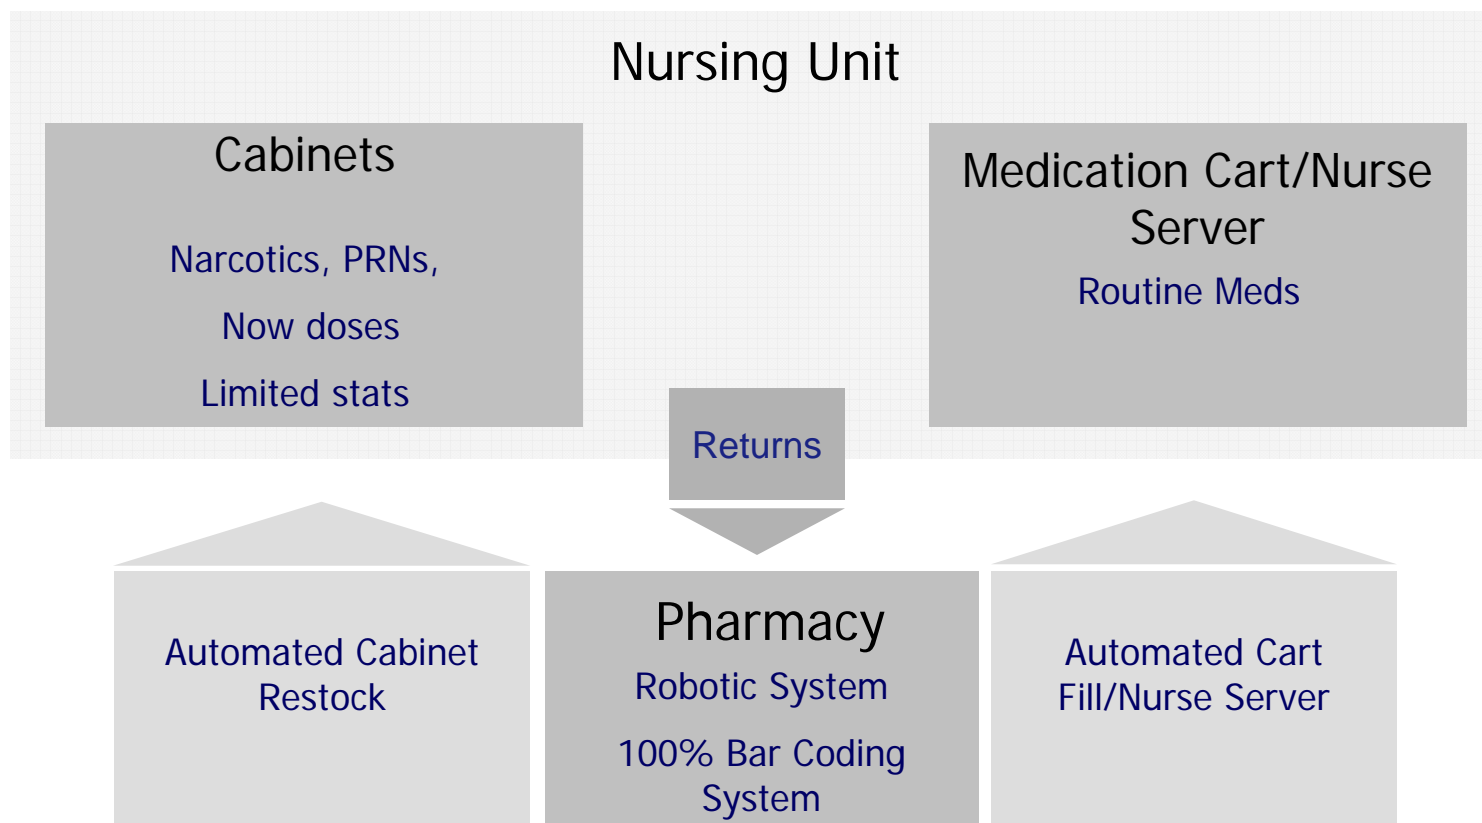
Nursing Unit

Cabinets

Narcotics, PRNs,

Now doses

Limited stats

Medication Cart/Nurse Server

Routine Meds

Returns

Automated Cabinet Restock

Pharmacy

Robotic System

100% Bar Coding System

Automated Cart Fill/Nurse Server